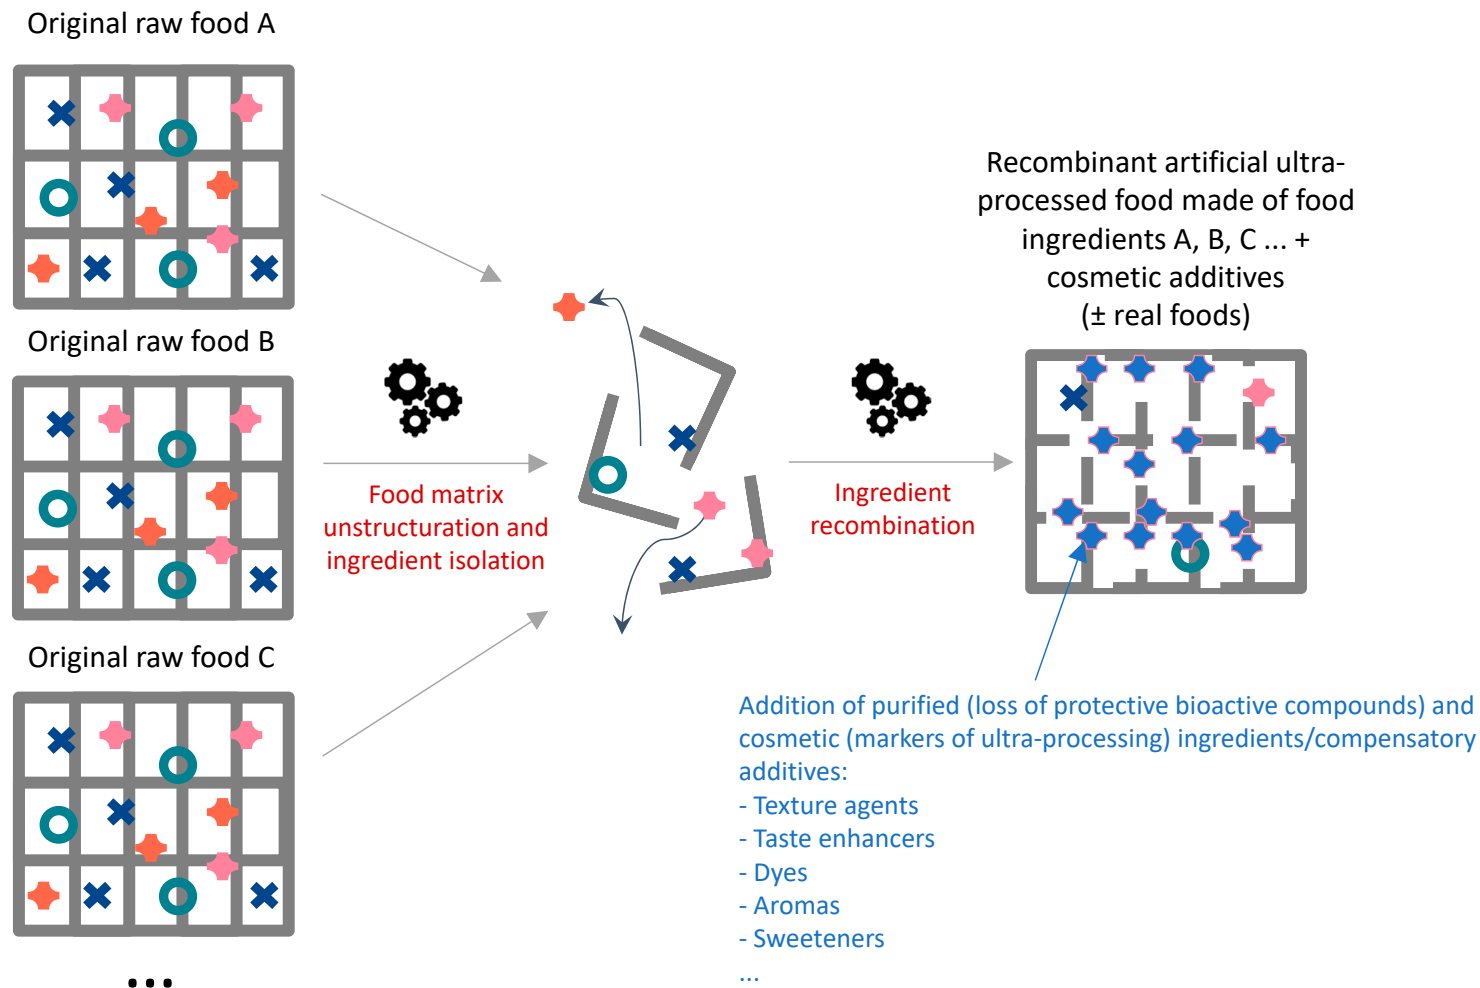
Original raw food A

Original raw food B

Original raw food C

...

Food matrix unstructuration and ingredient isolation

Ingredient recombination

Recombinant artificial ultra-processed food made of food ingredients A, B, C ... + cosmetic additives (± real foods)

Addition of purified (loss of protective bioactive compounds) and cosmetic (markers of ultra-processing) ingredients/compensatory additives:
- Texture agents
- Taste enhancers
- Dyes
- Aromas
- Sweeteners
...